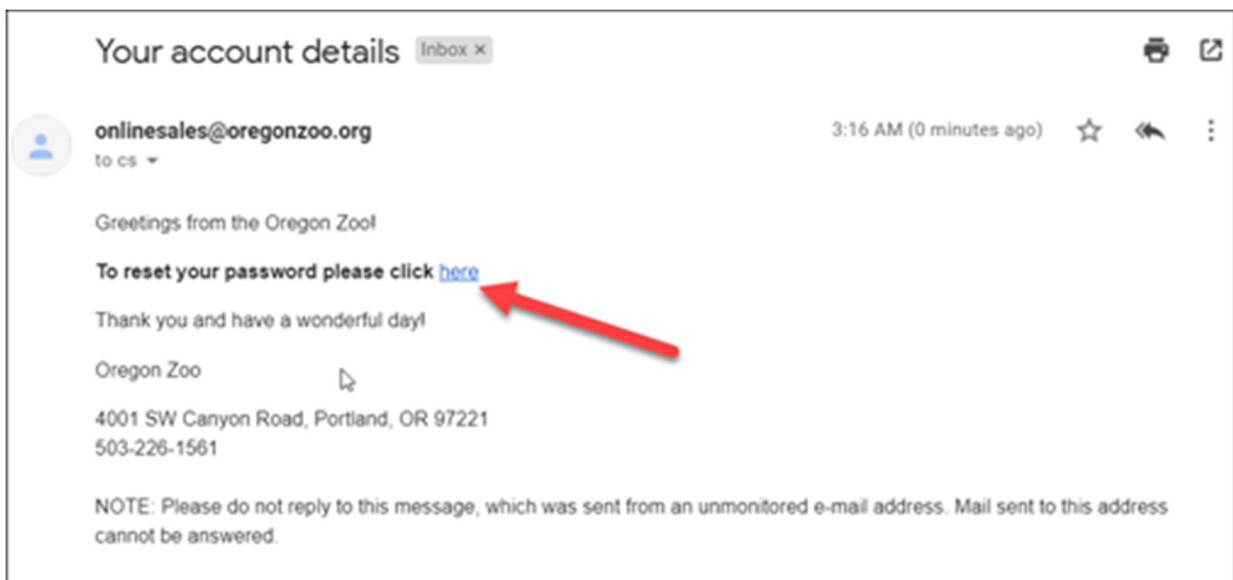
Your account details Inbox ×

onlinesales@oregonzoo.org
to cs

3:16 AM (0 minutes ago)

Greetings from the Oregon Zoo!

**To reset your password please click here**

Thank you and have a wonderful day!

Oregon Zoo

4001 SW Canyon Road, Portland, OR 97221
503-226-1561

NOTE: Please do not reply to this message, which was sent from an unmonitored e-mail address. Mail sent to this address cannot be answered.